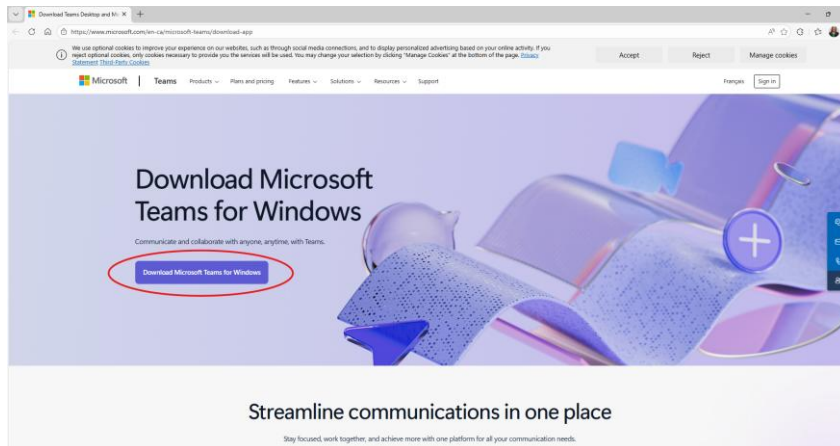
Download Teams Desktop and Mi ×

https://www.microsoft.com/en-ca/microsoft-teams/download-app

We use optional cookies to improve your experience on our websites, such as through social media connections, and to display personalized advertising based on your online activity. If you reject optional cookies, only cookies necessary to provide you the services will be used. You may change your selection by clicking "Manage Cookies" at the bottom of the page. Privacy Statement Third-Party Cookies

Accept

Reject

Manage cookies

Microsoft | Teams Products Plans and pricing Features Solutions Resources Support

Français Sign in

Download Microsoft Teams for Windows

Communicate and collaborate with anyone, anytime, with Teams.

Download Microsoft Teams for Windows

Streamline communications in one place

Stay focused, work together, and achieve more with one platform for all your communication needs.